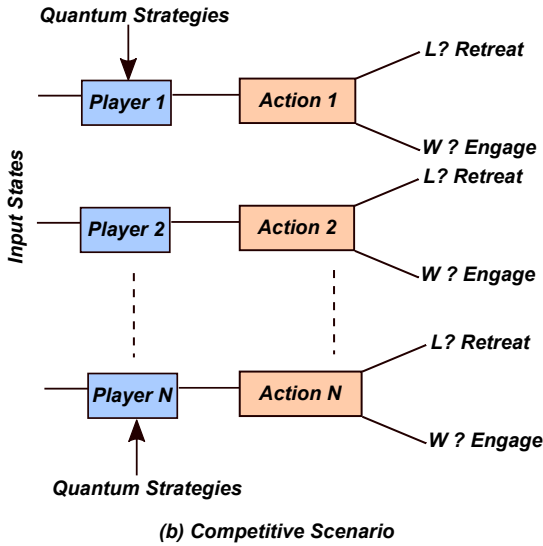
Quantum Strategies

Player 1

Action 1

L? Retreat

W ? Engage

Input States

Player 2

Action 2

L? Retreat

W ? Engage

Player N

Action N

L? Retreat

W ? Engage

Quantum Strategies

(b) Competitive Scenario